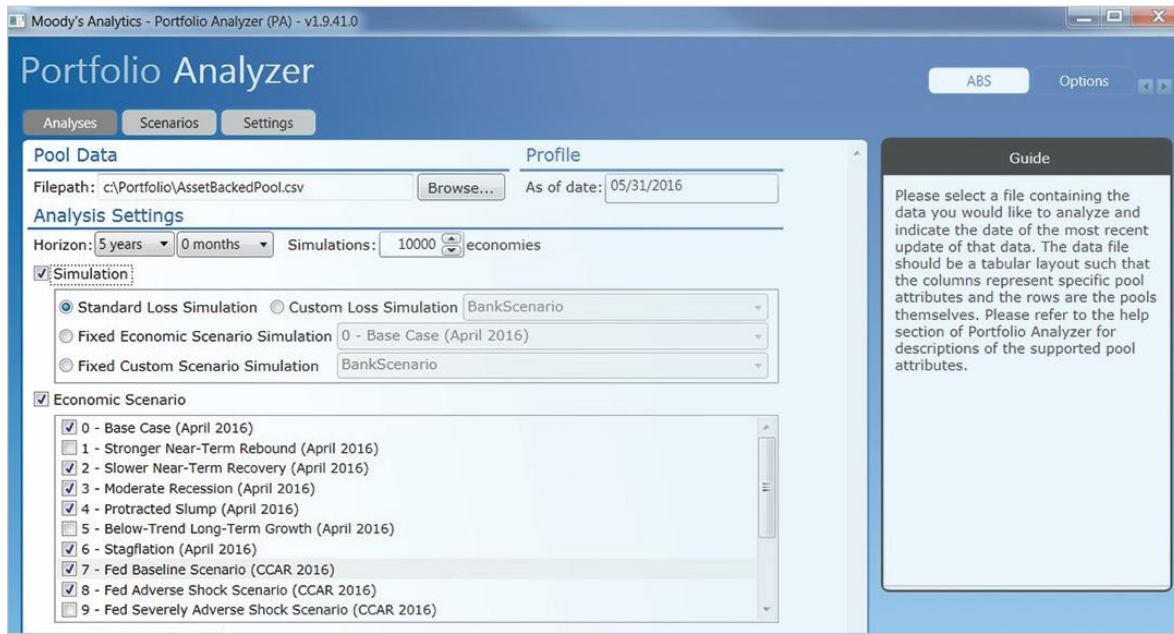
Moody's Analytics - Portfolio Analyzer (PA) - v1.9.41.0

Portfolio Analyzer

ABS Options

Analyses Scenarios Settings

Pool Data

Filepath: c:\Portfolio\AssetBackedPool.csv Browse...

Profile

As of date: 05/31/2016

Analysis Settings

Horizon: 5 years 0 months Simulations: 10000 economies

☑ Simulation

◉ Standard Loss Simulation ◯ Custom Loss Simulation BankScenario

◯ Fixed Economic Scenario Simulation 0 - Base Case (April 2016)

◯ Fixed Custom Scenario Simulation BankScenario

☑ Economic Scenario

☑ 0 - Base Case (April 2016)
☐ 1 - Stronger Near-Term Rebound (April 2016)
☑ 2 - Slower Near-Term Recovery (April 2016)
☑ 3 - Moderate Recession (April 2016)
☑ 4 - Protracted Slump (April 2016)
☐ 5 - Below-Trend Long-Term Growth (April 2016)
☑ 6 - Stagflation (April 2016)
☑ 7 - Fed Baseline Scenario (CCAR 2016)
☑ 8 - Fed Adverse Shock Scenario (CCAR 2016)
☐ 9 - Fed Severely Adverse Shock Scenario (CCAR 2016)

Guide

Please select a file containing the data you would like to analyze and indicate the date of the most recent update of that data. The data file should be a tabular layout such that the columns represent specific pool attributes and the rows are the pools themselves. Please refer to the help section of Portfolio Analyzer for descriptions of the supported pool attributes.